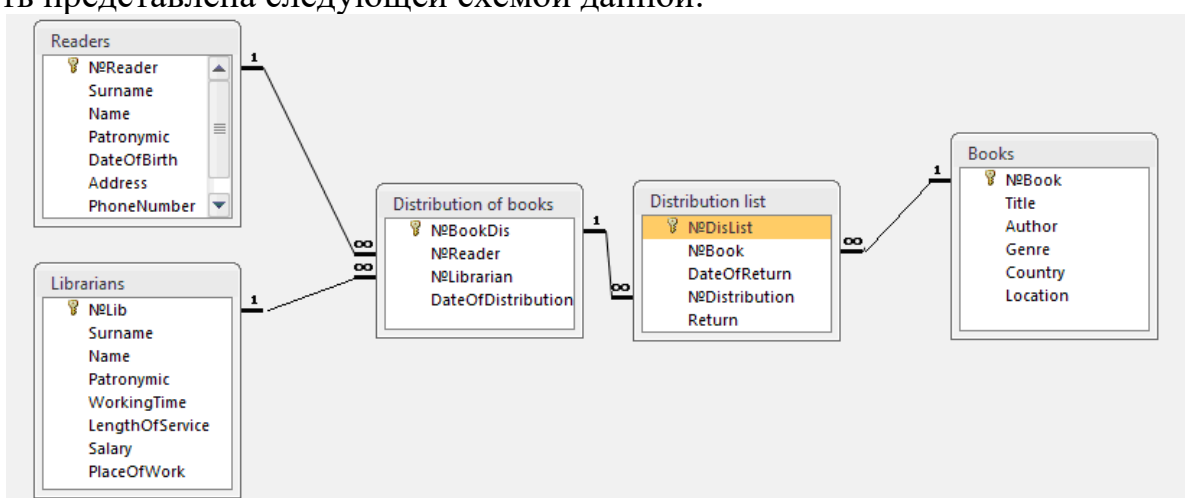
ть представлена следующей схемой данной:

Readers
№Reader
Surname
Name
Patronymic
DateOfBirth
Address
PhoneNumber

Librarians
№Lib
Surname
Name
Patronymic
WorkingTime
LengthOfService
Salary
PlaceOfWork

1
∞
∞
1

Distribution of books
№BookDis
№Reader
№Librarian
DateOfDistribution

1
∞

Distribution list
№DisList
№Book
DateOfReturn
№Distribution
Return

∞
1

Books
№Book
Title
Author
Genre
Country
Location